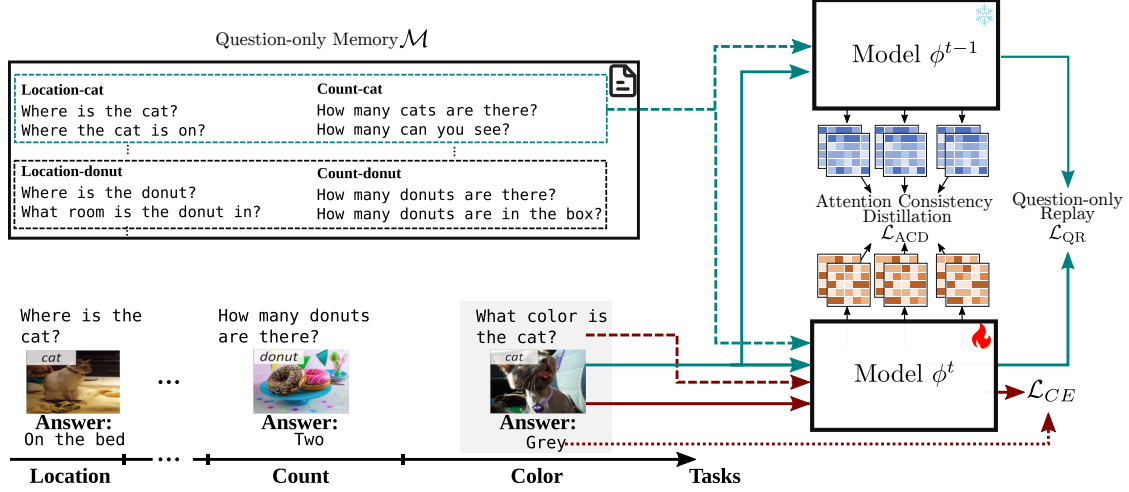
Question-only Memory $\mathcal{M}$

Location-cat
Where is the cat?
Where the cat is on?

Count-cat
How many cats are there?
How many can you see?

Location-donut
Where is the donut?
What room is the donut in?

Count-donut
How many donuts are there?
How many donuts are in the box?

Model $\phi^{t-1}$

Attention Consistency Distillation $\mathcal{L}_{\text{ACD}}$

Question-only Replay $\mathcal{L}_{\text{QR}}$

Model $\phi^{t}$

$\mathcal{L}_{CE}$

Where is the cat?
cat
Answer:
On the bed

...

How many donuts are there?
donut
Answer:
Two

What color is the cat?
cat
Answer:
Grey

Location ... Count Color Tasks